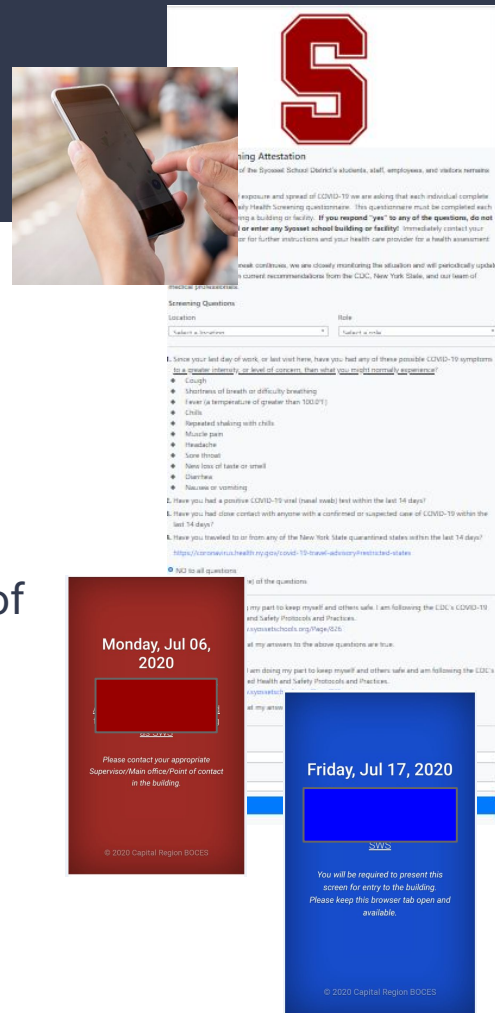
S

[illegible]ning Attestation

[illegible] of the Syosset School District's students, staff, employees, and visitors remains

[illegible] exposure and spread of COVID-19 we are asking that each individual complete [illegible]ly Health Screening questionnaire. This questionnaire must be completed each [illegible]ing a building or facility. **If you respond "yes" to any of the questions, do not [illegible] or enter any Syosset school building or facility!** Immediately contact your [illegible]or for further instructions and your health care provider for a health assessment

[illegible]eak continues, we are closely monitoring the situation and will periodically updat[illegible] current recommendations from the CDC, New York State, and our team of medical professionals.

Screening Questions

Location

Select a location

Role

Select a role

1. Since your last day of work, or last visit here, have you had any of these possible COVID-19 symptoms to a greater intensity, or level of concern, than what you might normally experience?
- Cough
- Shortness of breath or difficulty breathing
- Fever (a temperature of greater than 100.0°F)
- Chills
- Repeated shaking with chills
- Muscle pain
- Headache
- Sore throat
- New loss of taste or smell
- Diarrhea
- Nausea or vomiting

2. Have you had a positive COVID-19 viral (nasal swab) test within the last 14 days?

3. Have you had close contact with anyone with a confirmed or suspected case of COVID-19 within the last 14 days?

4. Have you traveled to or from any of the New York State quarantined states within the last 14 days?

https://coronavirus.health.ny.gov/covid-19-travel-advisory#restricted-states

NO to all questions

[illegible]e) of the questions

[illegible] my part to keep myself and others safe. I am following the CDC's COVID-19 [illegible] and Safety Protocols and Practices.

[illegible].syossetschools.org/Page/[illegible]

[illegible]at my answers to the above questions are true.

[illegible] I am doing my part to keep myself and others safe and am following the CDC's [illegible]ed Health and Safety Protocols and Practices.

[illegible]at my answ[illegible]

of

Monday, Jul 06, 2020

Please contact your appropriate Supervisor/Main office/Point of contact in the building.

© 2020 Capital Region BOCES

Friday, Jul 17, 2020

SWS

You will be required to present this screen for entry to the building. Please keep this browser tab open and available.

© 2020 Capital Region BOCES